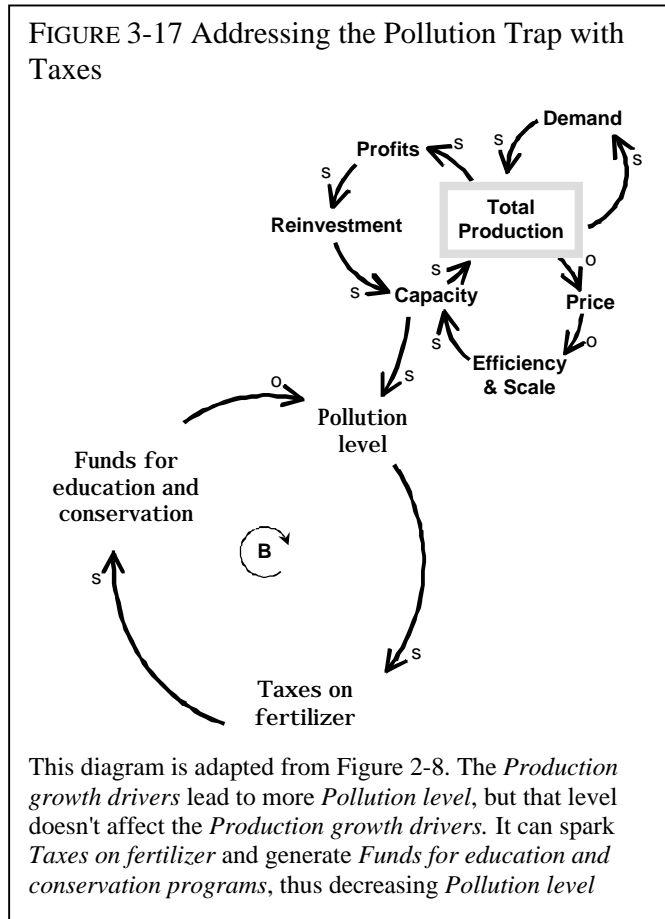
FIGURE 3-17 Addressing the Pollution Trap with Taxes

Demand
Profits
s
s
s
Total Production
Reinvestment
s
o
s
Capacity
Price
s
o
s
Efficiency & Scale
s
o
Pollution level
Funds for education and conservation
B
s
s
Taxes on fertilizer

This diagram is adapted from Figure 2-8. The *Production growth drivers* lead to more *Pollution level*, but that level doesn't affect the *Production growth drivers.* It can spark *Taxes on fertilizer* and generate *Funds for education and conservation programs*, thus decreasing *Pollution level*